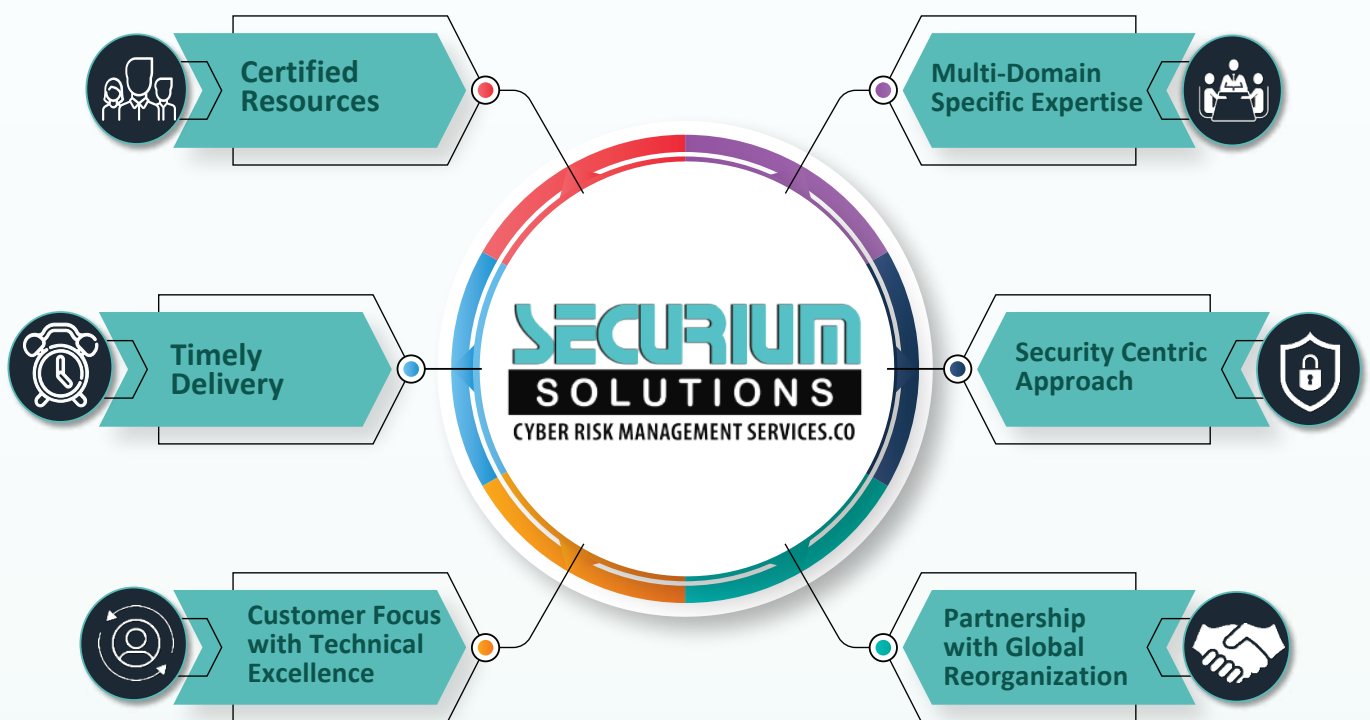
Certified Resources

Multi-Domain Specific Expertise

SECURIUM
SOLUTIONS
CYBER RISK MANAGEMENT SERVICES.CO

Timely Delivery

Security Centric Approach

Customer Focus with Technical Excellence

Partnership with Global Reorganization